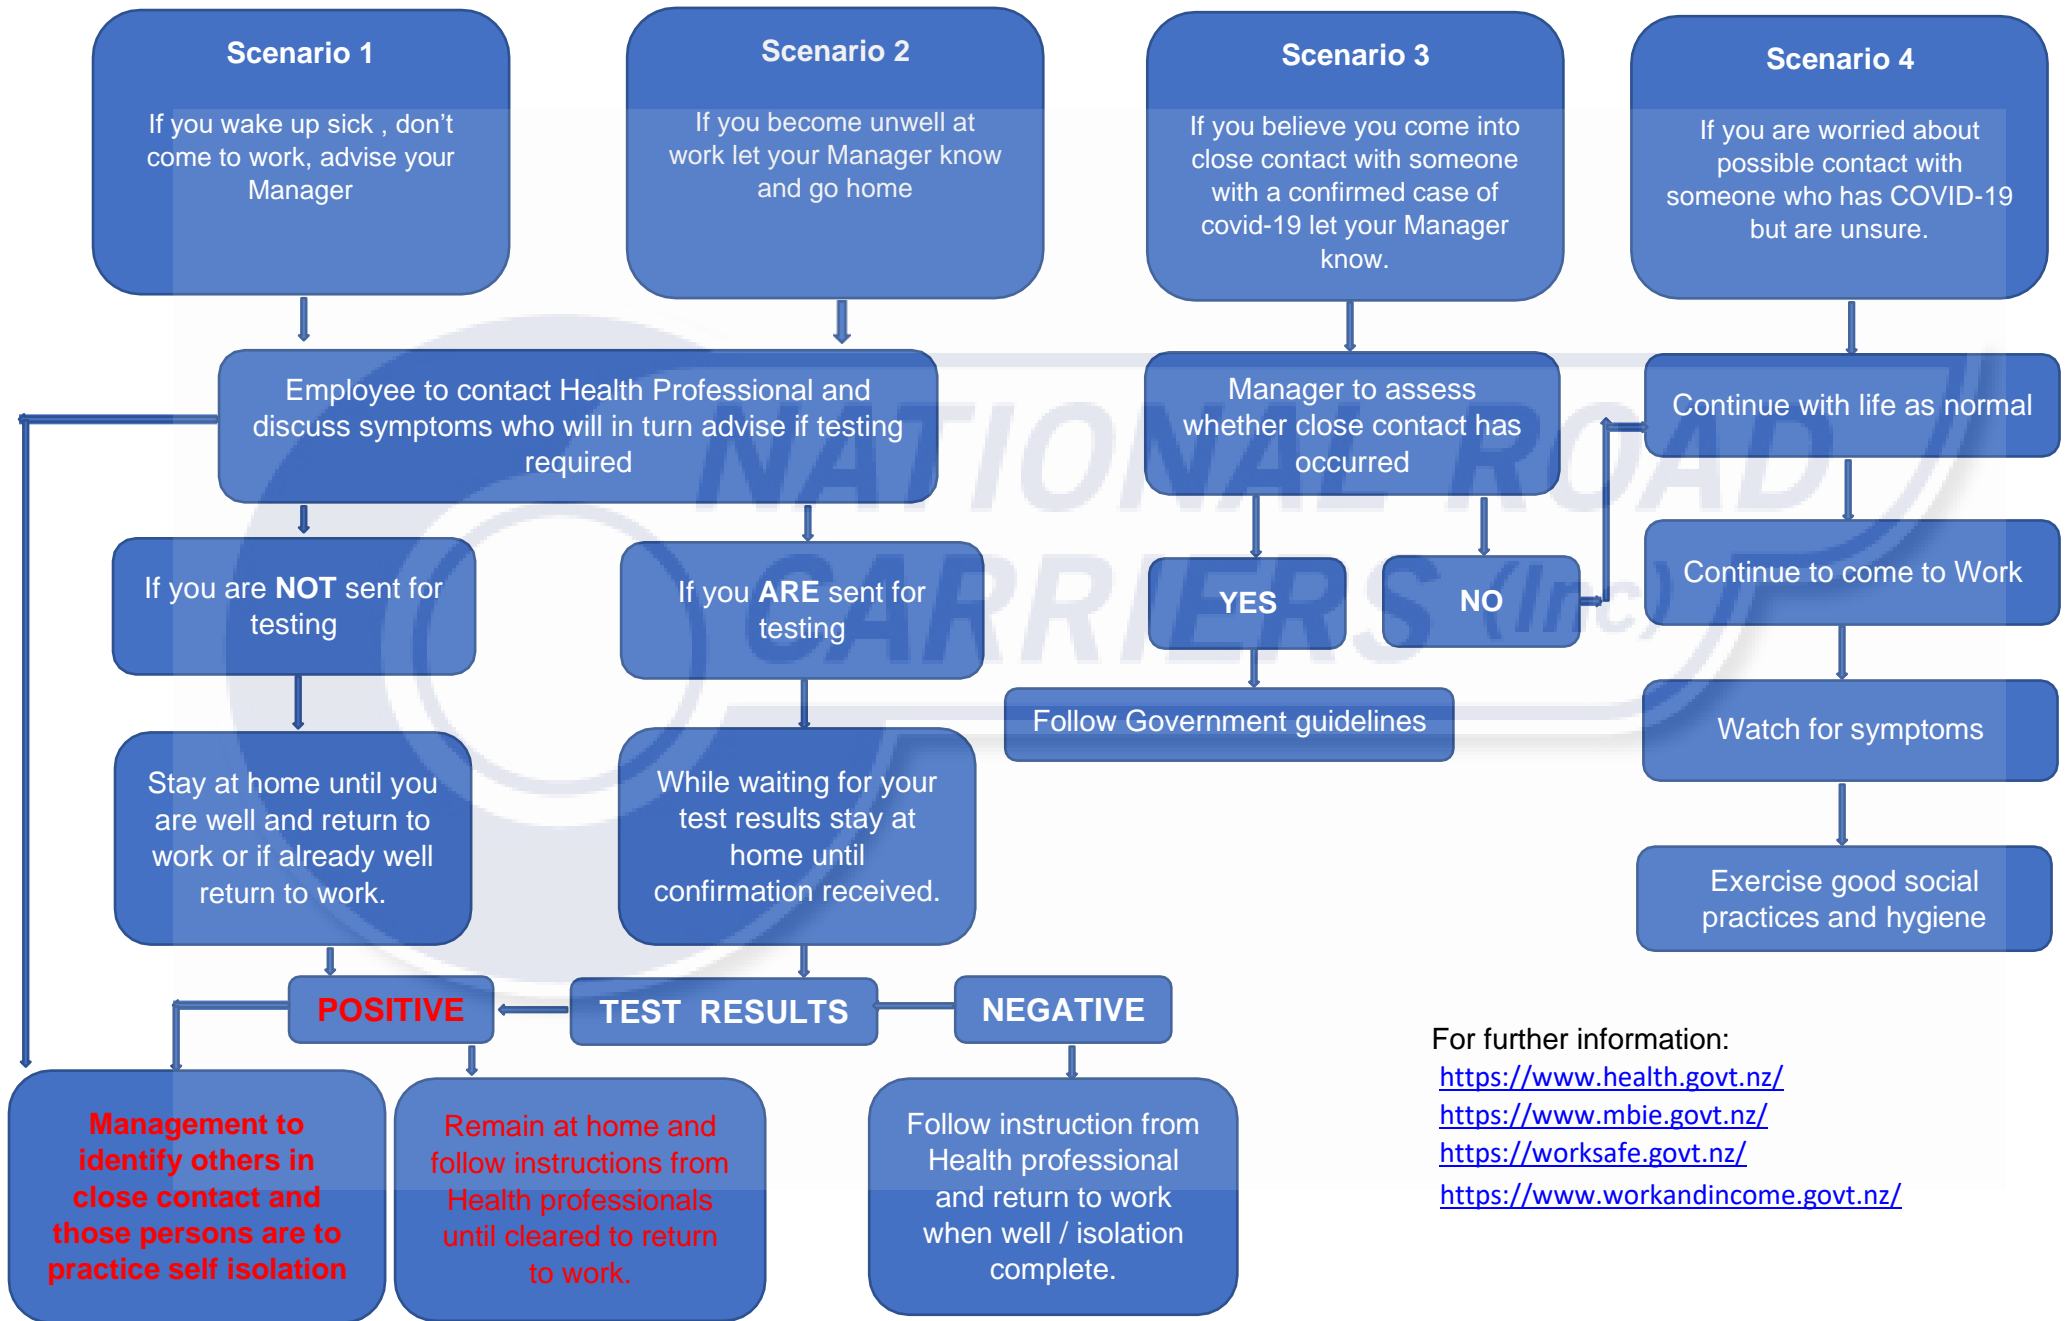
Scenario 1

If you wake up sick , don't come to work, advise your Manager

Scenario 2

If you become unwell at work let your Manager know and go home

Scenario 3

If you believe you come into close contact with someone with a confirmed case of covid-19 let your Manager know.

Scenario 4

If you are worried about possible contact with someone who has COVID-19 but are unsure.

Employee to contact Health Professional and discuss symptoms who will in turn advise if testing required

Manager to assess whether close contact has occurred

Continue with life as normal

If you are NOT sent for testing

If you ARE sent for testing

YES

NO

Continue to come to Work

Follow Government guidelines

Watch for symptoms

Stay at home until you are well and return to work or if already well return to work.

While waiting for your test results stay at home until confirmation received.

Exercise good social practices and hygiene

POSITIVE

TEST RESULTS

NEGATIVE

For further information:
https://www.health.govt.nz/
https://www.mbie.govt.nz/
https://worksafe.govt.nz/
https://www.workandincome.govt.nz/

Management to identify others in close contact and those persons are to practice self isolation

Remain at home and follow instructions from Health professionals until cleared to return to work.

Follow instruction from Health professional and return to work when well / isolation complete.

NATIONAL ROAD CARRIERS (Inc)